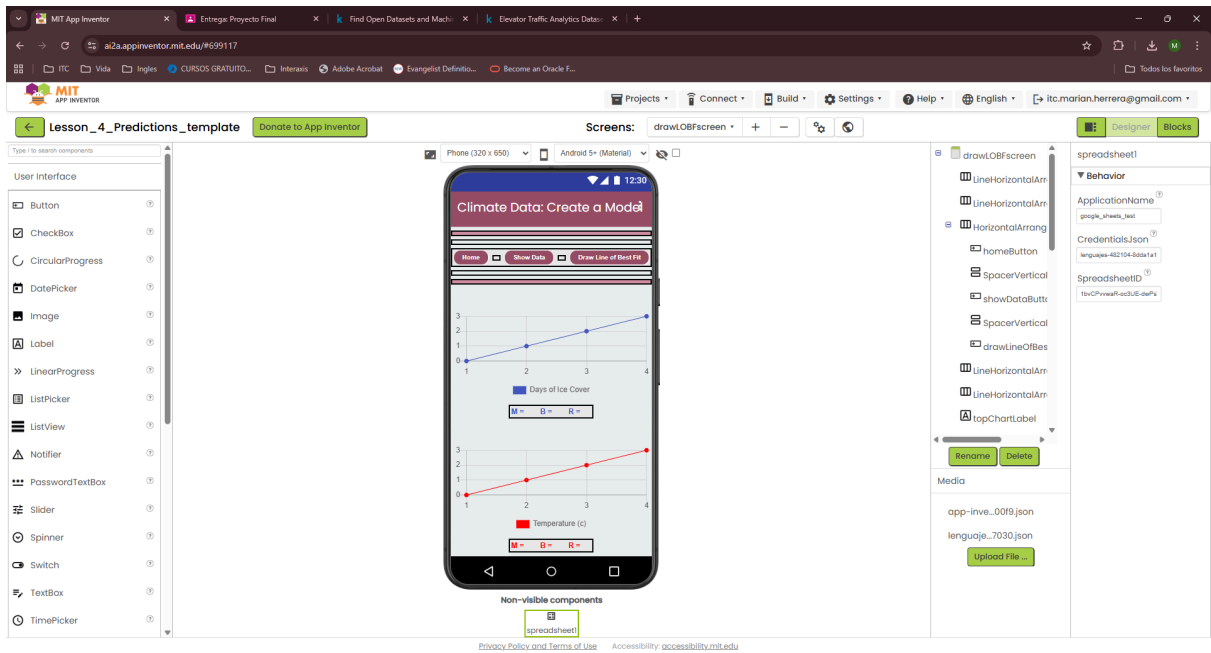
MIT App Inventor
Entrega: Proyecto Final
Find Open Datasets and Machi
Elevator Traffic Analytics Datas
ai2a.appinventor.mit.edu/#699117
ITC Vida Ingles CURSOS GRATUITO... Interaxis Adobe Acrobat Evangelist Definitio... Become an Oracle F...
Todos los favoritos
MIT APP INVENTOR
Projects ▾ Connect ▾ Build ▾ Settings ▾ Help ▾ English ▾ itc.marian.herrera@gmail.com ▾
Lesson_4_Predictions_template Donate to App Inventor
Screens: drawLOBFscreen ▾ + −
Designer Blocks
Type / to search components
User Interface
Button
CheckBox
CircularProgress
DatePicker
Image
Label
LinearProgress
ListPicker
ListView
Notifier
PasswordTextBox
Slider
Spinner
Switch
TextBox
TimePicker
Phone (320 x 650) ▾ Android 5+ (Material) ▾
12:30
Climate Data: Create a Model
Home Show Data Draw Line of Best Fit
3
2
1
0
1 2 3 4
Days of Ice Cover
M = B = R =
3
2
1
0
1 2 3 4
Temperature (c)
M = B = R =
Non-visible components
spreadsheet1
drawLOBFscreen
LineHorizontalArra
LineHorizontalArra
HorizontalArrang
homeButton
SpacerVertical
showDataButto
SpacerVertical
drawLineOfBes
LineHorizontalArra
LineHorizontalArra
topChartLabel
Rename Delete
Media
app-inve...00f9.json
lenguaje...7030.json
Upload File ...
spreadsheet1
▼ Behavior
ApplicationName
google_sheets_test
CredentialsJson
lenguajes-482104-5dda1a1
SpreadsheetID
1bvCPvvesR-oc3UE-dePs
Privacy Policy and Terms of Use Accessibility: accessibility.mit.edu